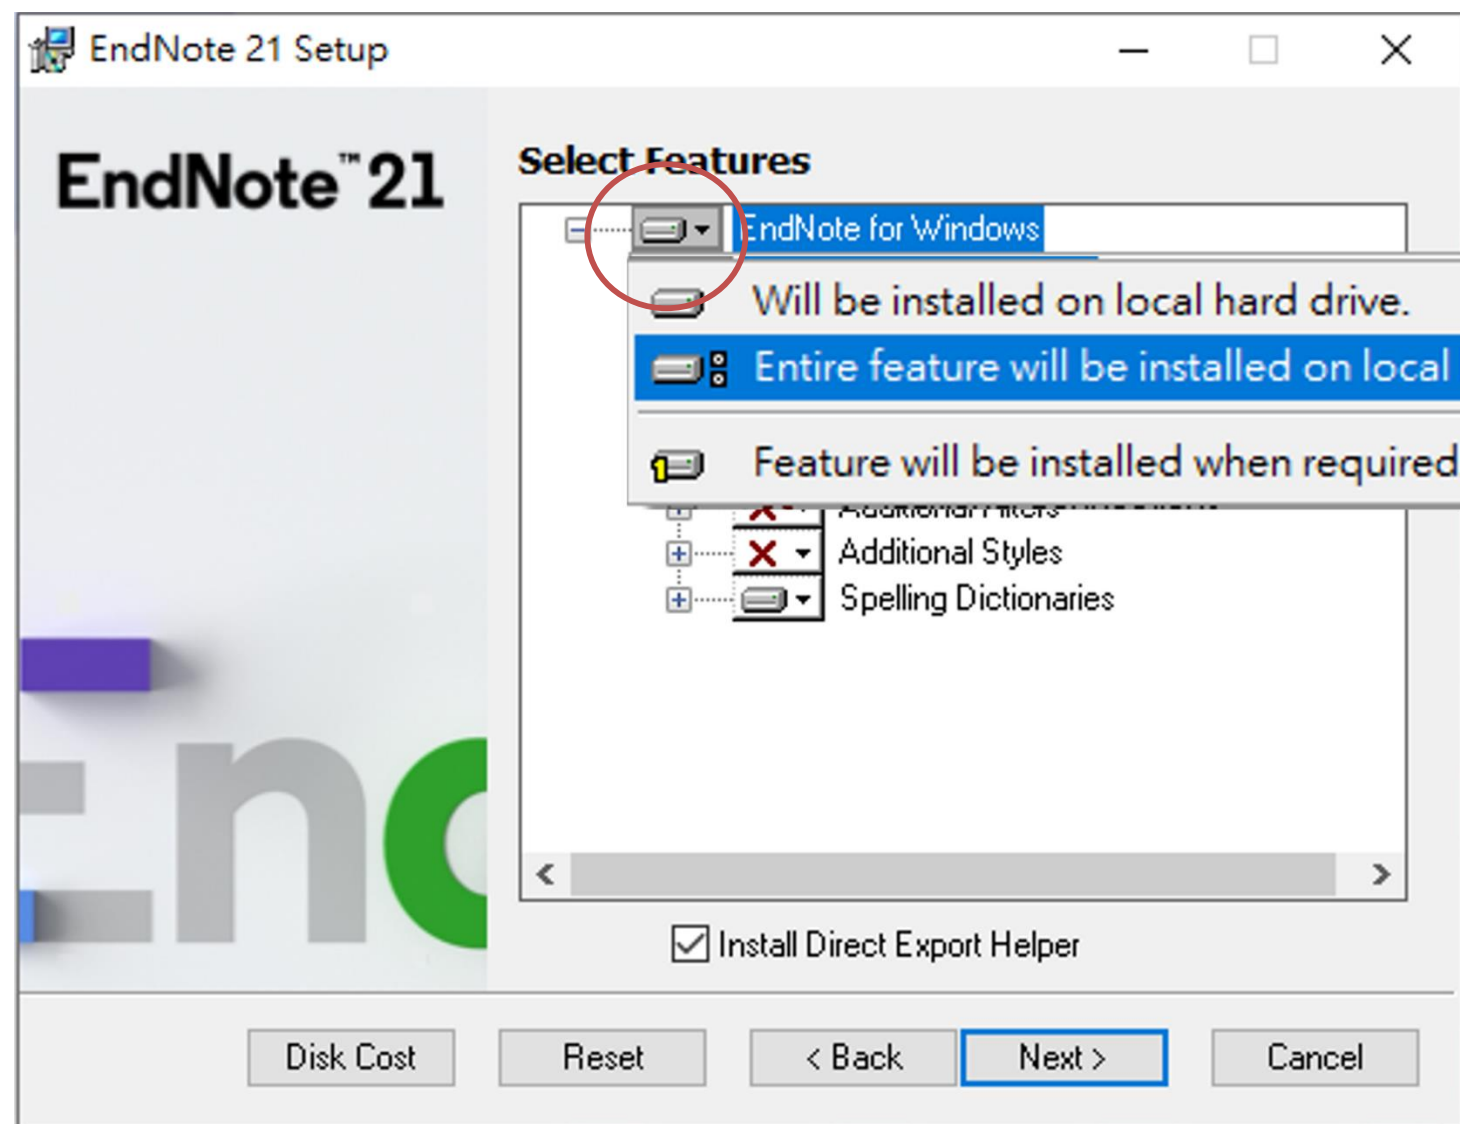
EndNote 21 Setup

EndNote™ 21

Select Features

EndNote for Windows

Will be installed on local hard drive.

Entire feature will be installed on local

Feature will be installed when required

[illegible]

Additional Styles

Spelling Dictionaries

Install Direct Export Helper

Disk Cost

Reset

< Back

Next >

Cancel